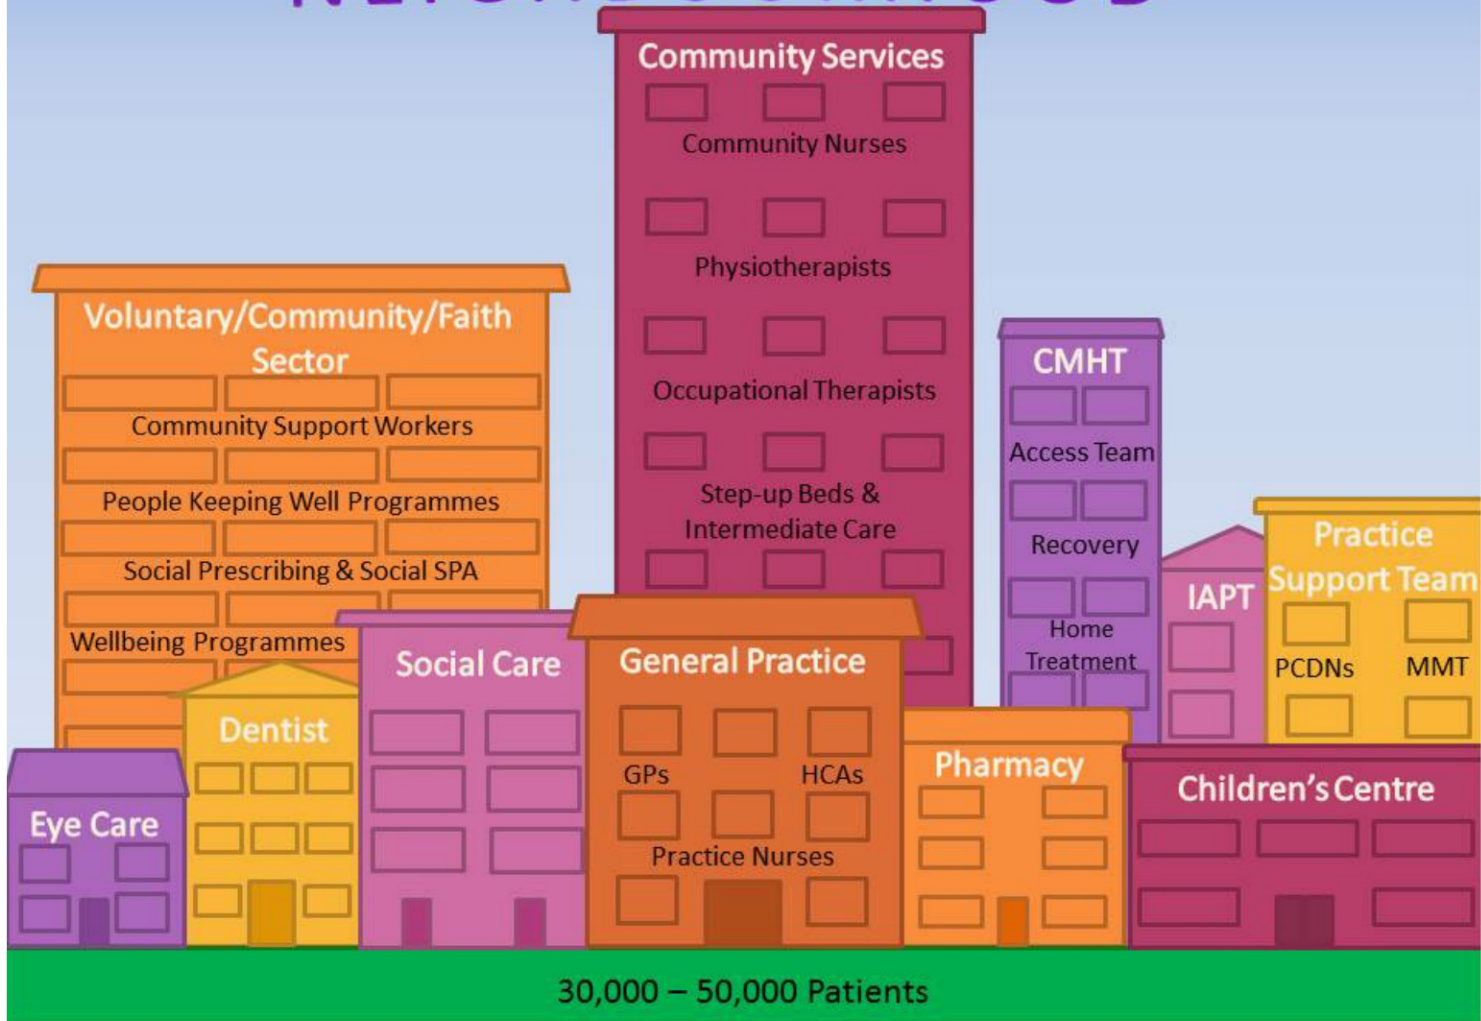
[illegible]

Community Services
Community Nurses
Physiotherapists
Occupational Therapists
Step-up Beds & Intermediate Care

Voluntary/Community/Faith Sector
Community Support Workers
People Keeping Well Programmes
Social Prescribing & Social SPA
Wellbeing Programmes

CMHT
Access Team
Recovery
Home Treatment

IAPT

Practice Support Team
PCDNs
MMT

Social Care

General Practice
GPs
HCAs
Practice Nurses

Dentist

Eye Care

Pharmacy

Children's Centre

30,000 – 50,000 Patients